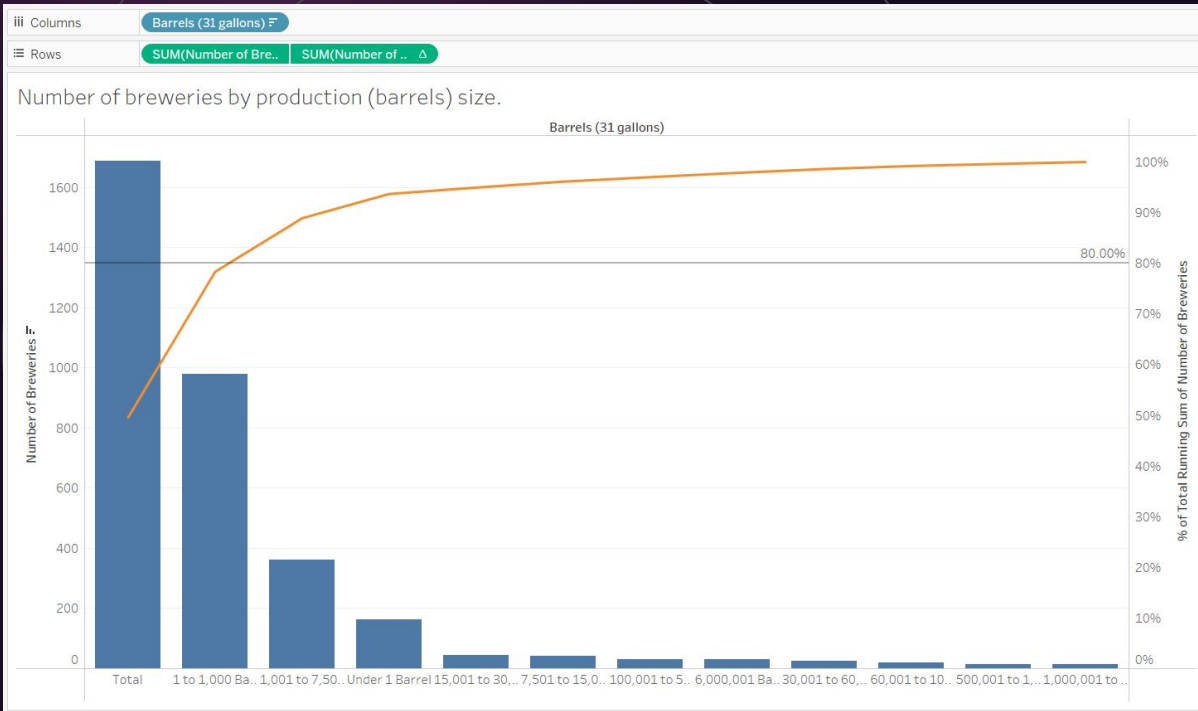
Columns	Barrels (31 gallons)
Rows	SUM(Number of Bre..	SUM(Number of .. Δ

Number of breweries by production (barrels) size.

Barrels (31 gallons)

Number of Breweries

1600
1400
1200
1000
800
600
400
200
0

100%
90%
80%
70%
60%
50%
40%
30%
20%
10%
0%

80.00%

% of Total Running Sum of Number of Breweries

Total	1 to 1,000 Ba..	1,001 to 7,50..	Under 1 Barrel	15,001 to 30,..	7,501 to 15,0..	100,001 to 5..	6,000,001 Ba..	30,001 to 60,..	60,001 to 10..	500,001 to 1,..	1,000,001 to ..